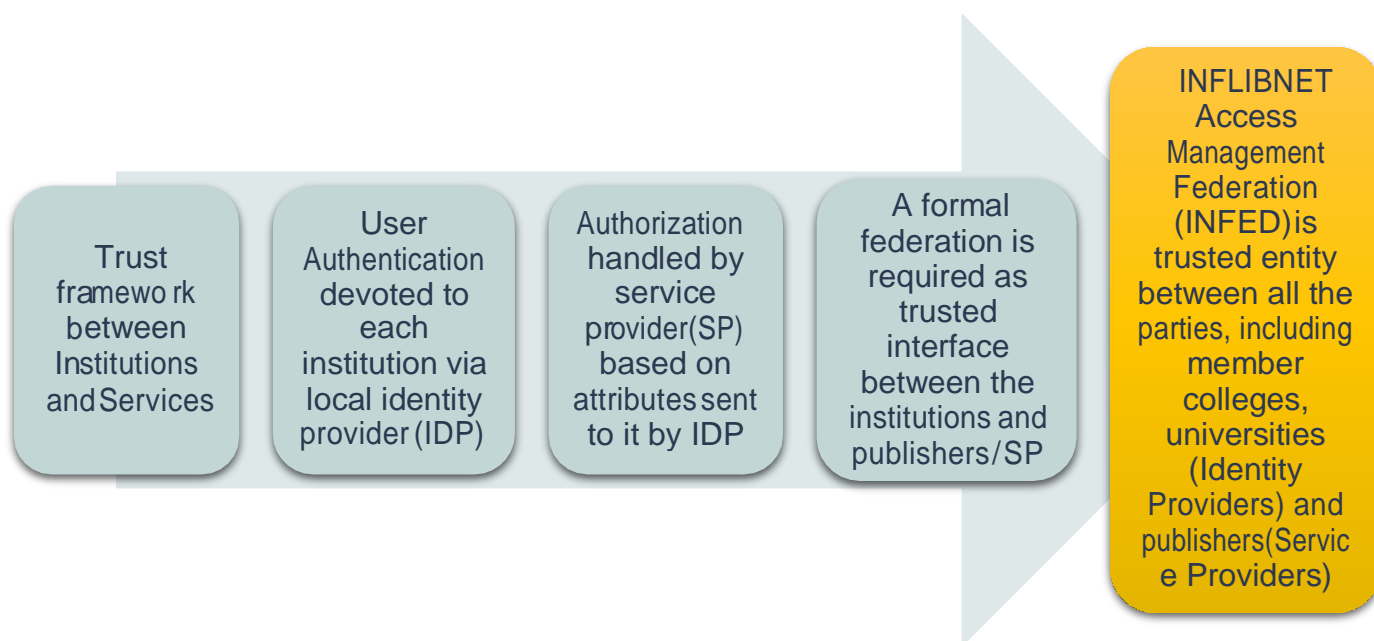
Trust framewo rk between Institutions andServices

User Authentication devoted to each institution via local identity provider (IDP)

Authorization handled by service provider(SP) based on attributessent to it by IDP

A formal federation is required as trusted interface between the institutions and publishers/SP

INFLIBNET Access Management Federation (INFED)is trusted entity between all the parties, including member colleges, universities (Identity Providers) and publishers(Servic e Providers)